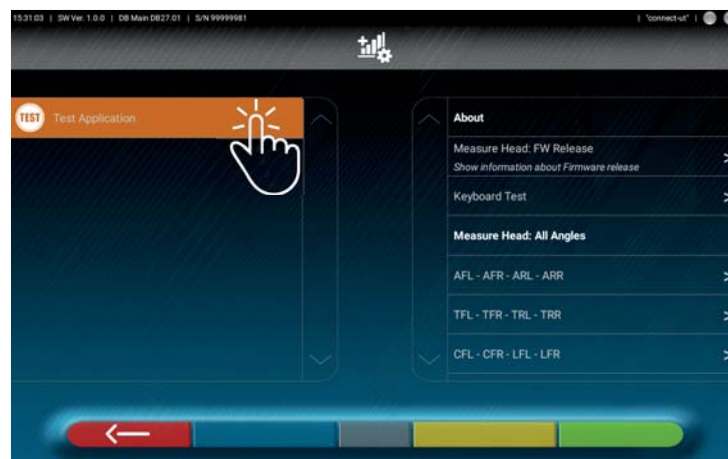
15:31:03 | SW Ver. 1.0.0 | DB Main DB27.01 | S/N 99999981

| "connect-ut" |

TEST Test Application

About

Measure Head: FW Release
Show information about Firmware release

Keyboard Test

Measure Head: All Angles

AFL - AFR - ARL - ARR

TFL - TFR - TRL - TRR

CFL - CFR - LFL - LFR